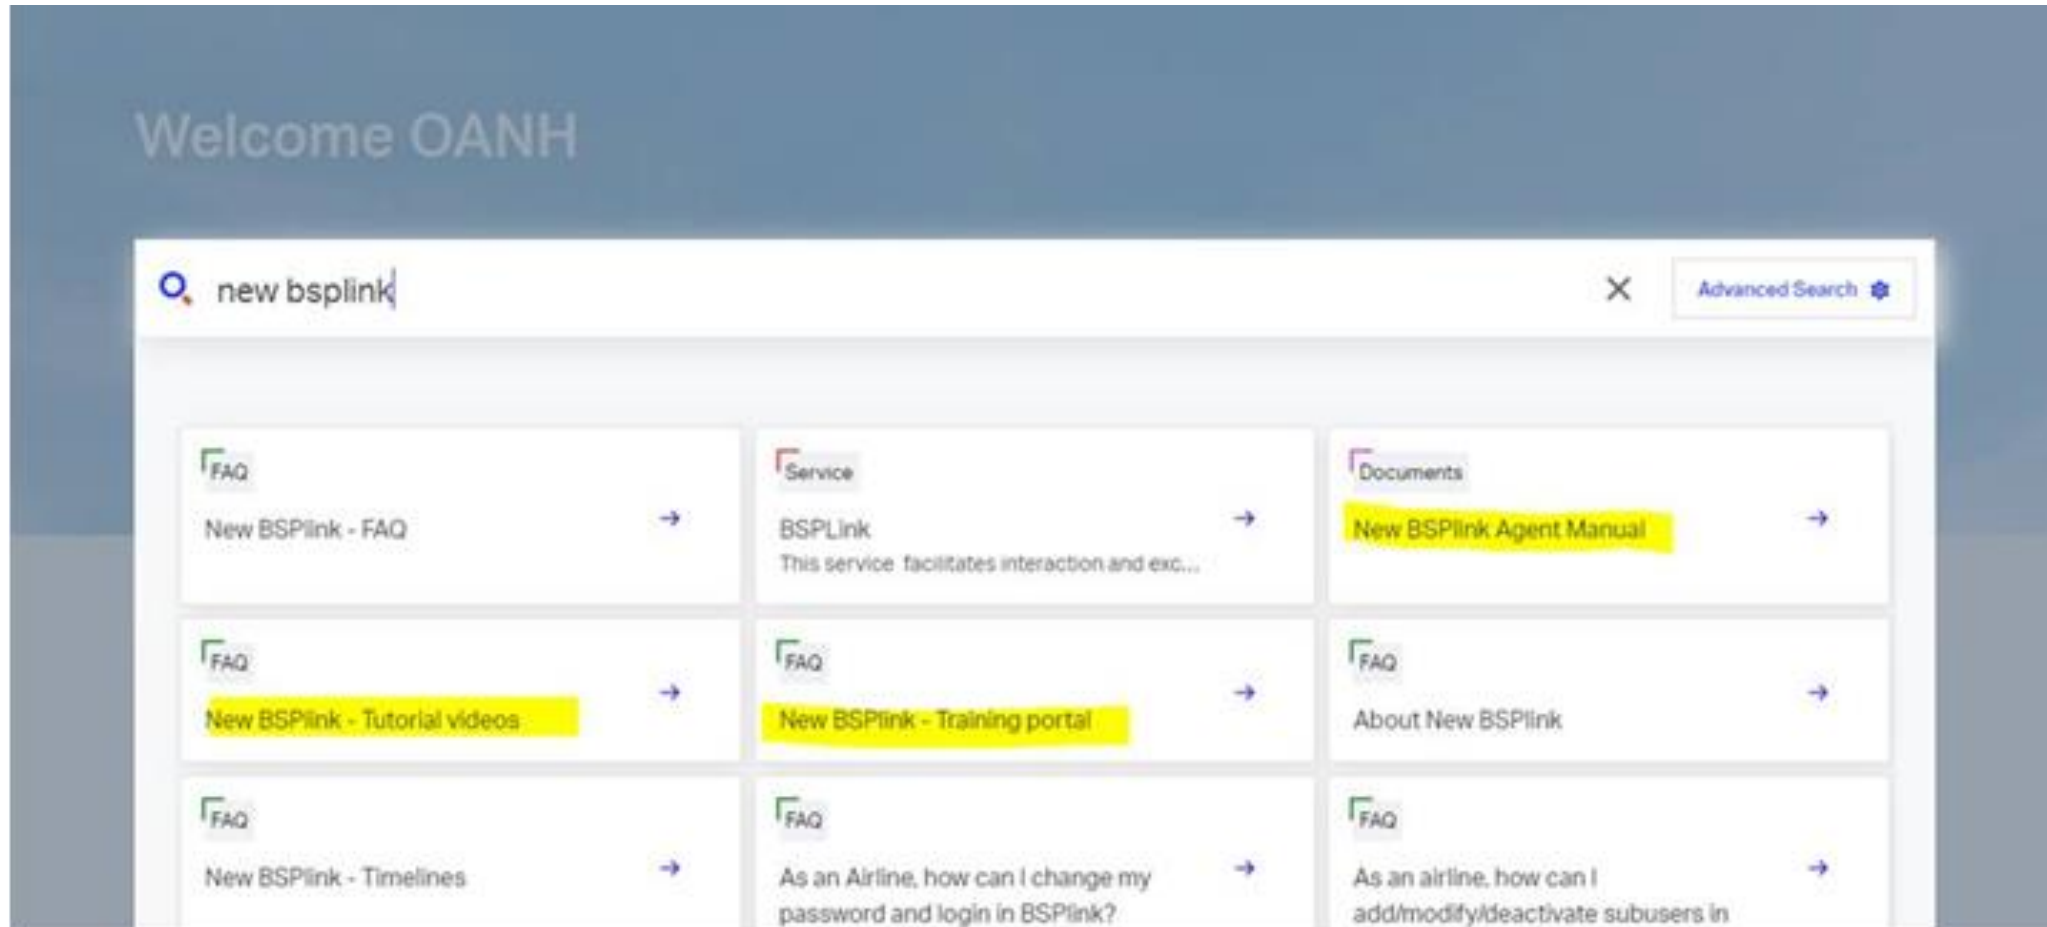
Welcome OANH

new bsplink

Advanced Search

FAQ
New BSPlink - FAQ

Service
BSPLink
This service facilitates interaction and exc...

Documents
New BSPlink Agent Manual

FAQ
New BSPlink - Tutorial videos

FAQ
New BSPlink - Training portal

FAQ
About New BSPlink

FAQ
New BSPlink - Timelines

FAQ
As an Airline, how can I change my password and login in BSPlink?

FAQ
As an airline, how can I add/modify/deactivate subusers in